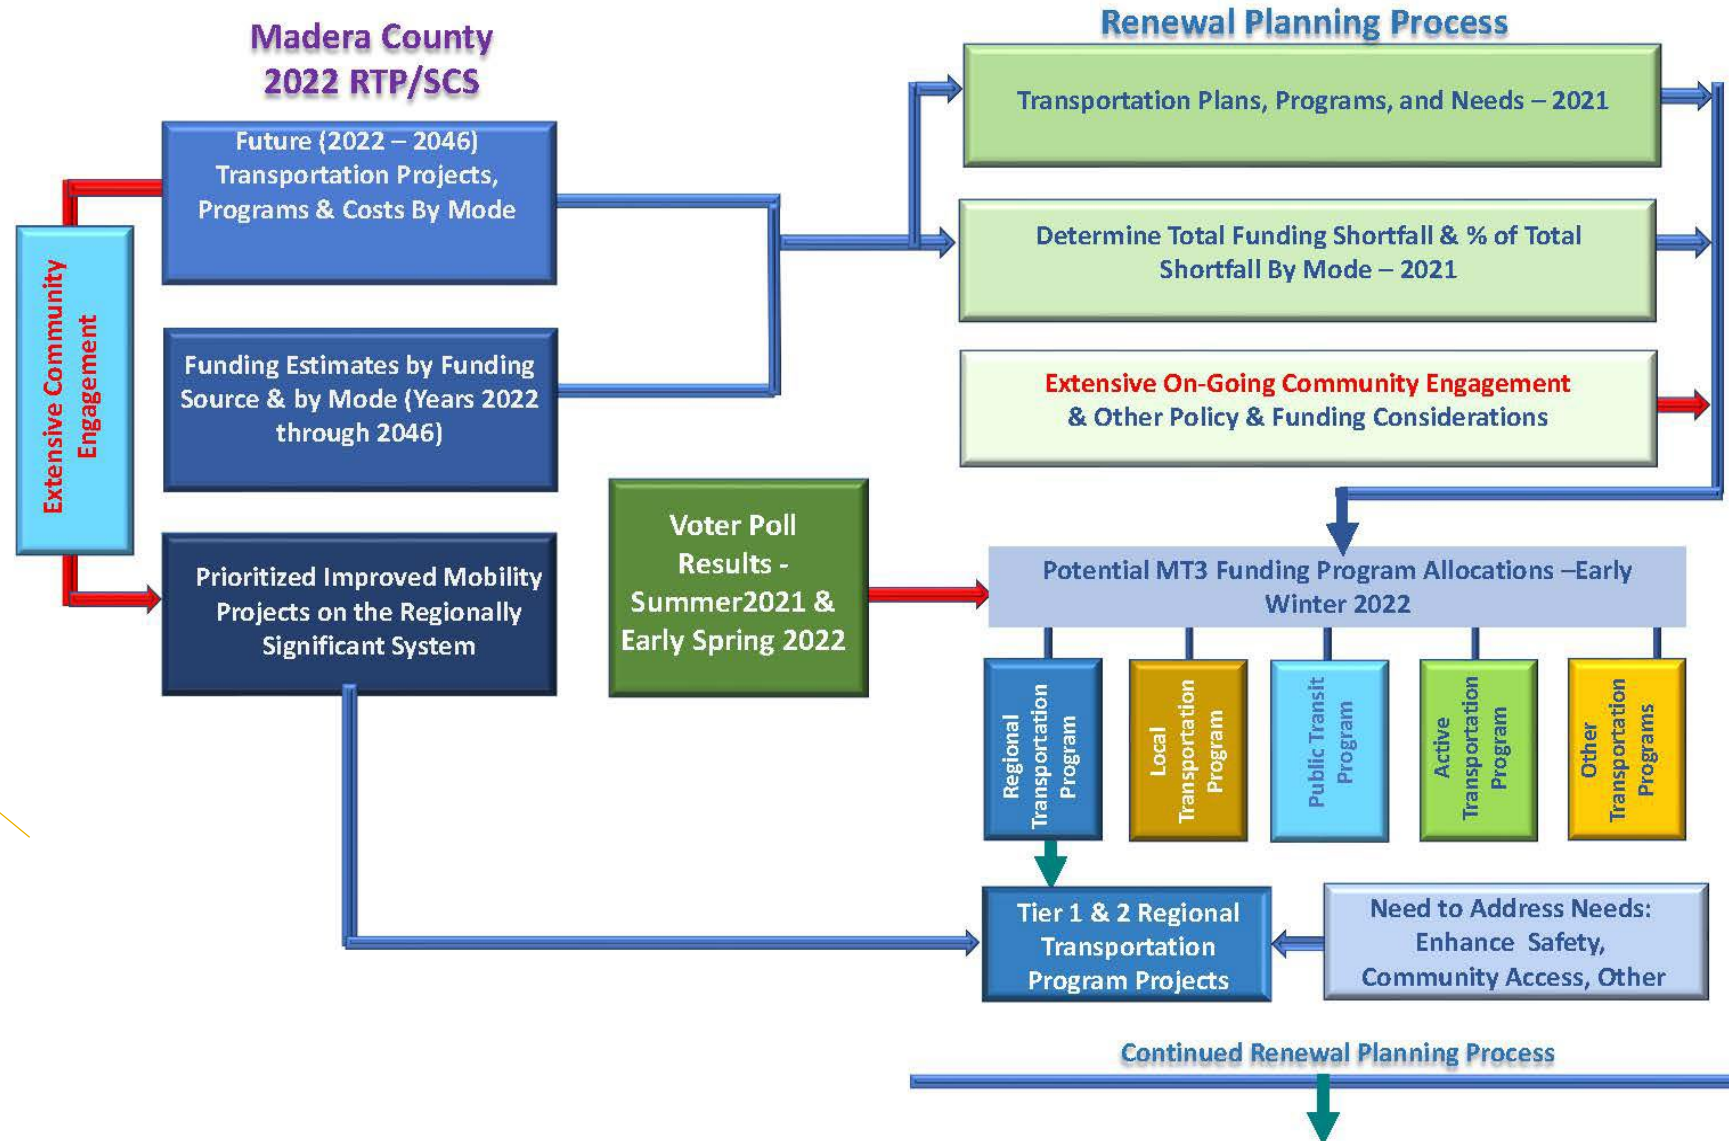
Madera County
2022 RTP/SCS

Extensive Community Engagement

Future (2022 – 2046) Transportation Projects, Programs & Costs By Mode

Funding Estimates by Funding Source & by Mode (Years 2022 through 2046)

Prioritized Improved Mobility Projects on the Regionally Significant System

Voter Poll Results - Summer2021 & Early Spring 2022

Renewal Planning Process

Transportation Plans, Programs, and Needs – 2021

Determine Total Funding Shortfall & % of Total Shortfall By Mode – 2021

Extensive On-Going Community Engagement & Other Policy & Funding Considerations

Potential MT3 Funding Program Allocations –Early Winter 2022

Regional Transportation Program

Local Transportation Program

Public Transit Program

Active Transportation Program

Other Transportation Programs

Tier 1 & 2 Regional Transportation Program Projects

Need to Address Needs: Enhance Safety, Community Access, Other

Continued Renewal Planning Process